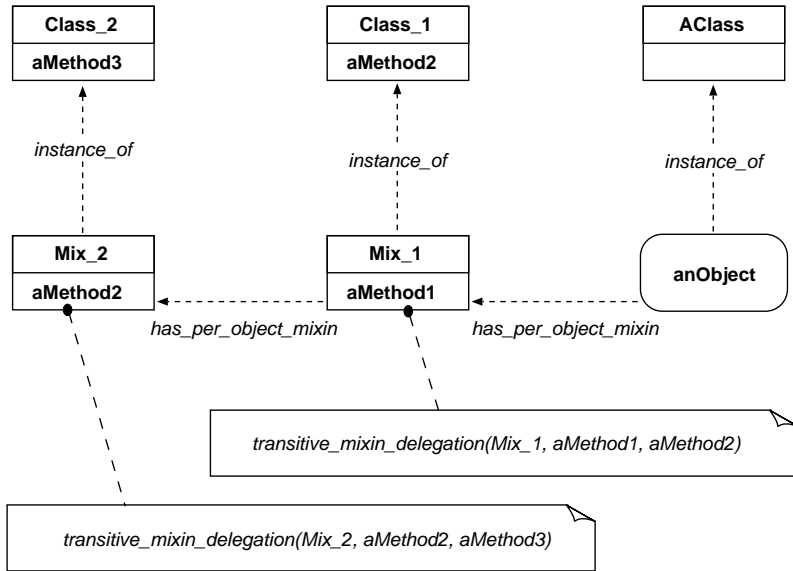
Class_2

aMethod3

Class_1

aMethod2

AClass

instance_of

instance_of

instance_of

Mix_2

aMethod2

Mix_1

aMethod1

anObject

has_per_object_mixin

has_per_object_mixin

transitive_mixin_delegation(Mix_1, aMethod1, aMethod2)

transitive_mixin_delegation(Mix_2, aMethod2, aMethod3)